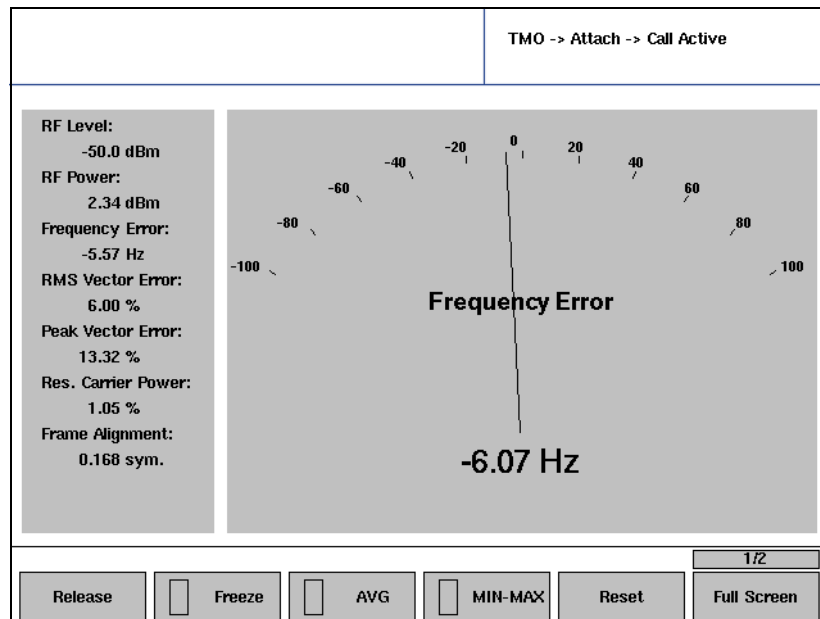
TMO -> Attach -> Call Active

RF Level:
-50.0 dBm
RF Power:
2.34 dBm
Frequency Error:
-5.57 Hz
RMS Vector Error:
6.00 %
Peak Vector Error:
13.32 %
Res. Carrier Power:
1.05 %
Frame Alignment:
0.168 sym.

-100 -80 -60 -40 -20 0 20 40 60 80 100

Frequency Error

-6.07 Hz

1/2

Release | Freeze | AVG | MIN-MAX | Reset | Full Screen